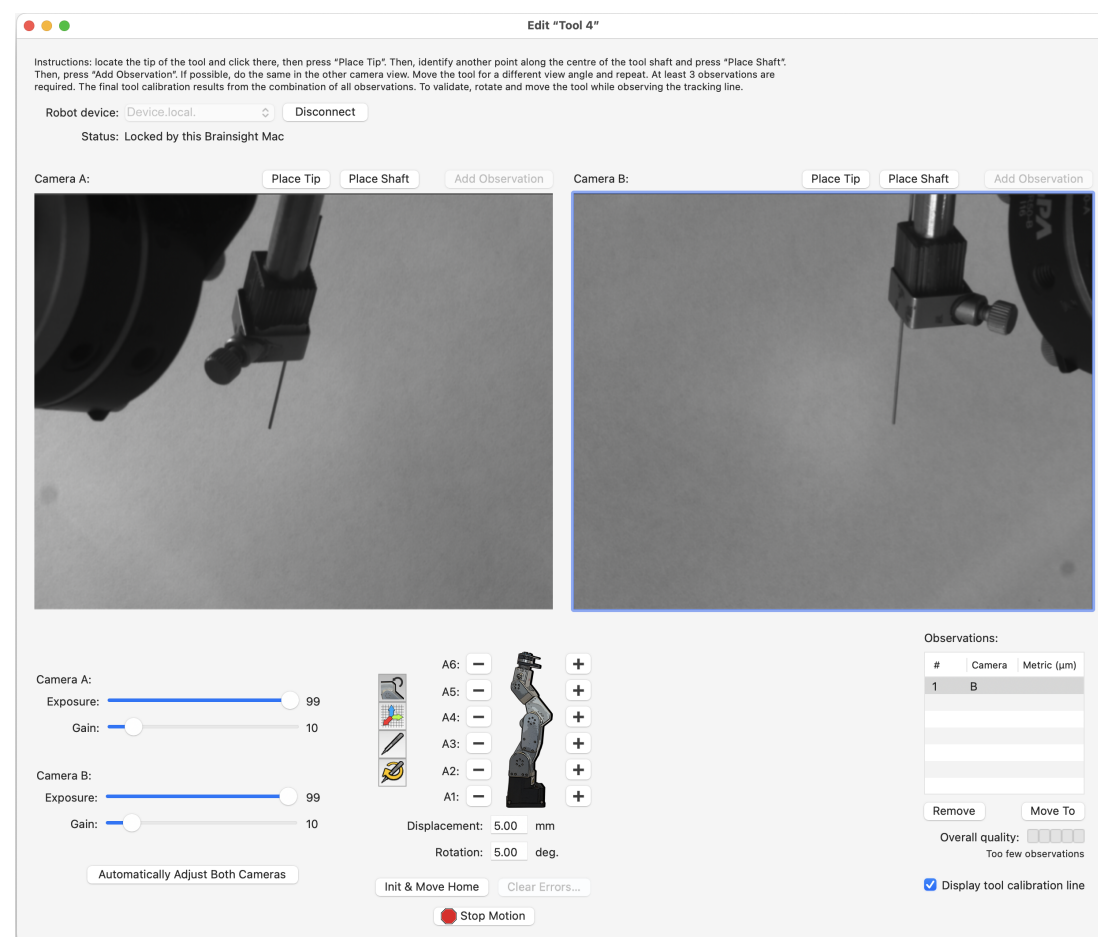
Edit "Tool 4"

Instructions: locate the tip of the tool and click there, then press "Place Tip". Then, identify another point along the centre of the tool shaft and press "Place Shaft". Then, press "Add Observation". If possible, do the same in the other camera view. Move the tool for a different view angle and repeat. At least 3 observations are required. The final tool calibration results from the combination of all observations. To validate, rotate and move the tool while observing the tracking line.

Robot device: Device.local. Disconnect

Status: Locked by this Brainsight Mac

Camera A: Place Tip Place Shaft Add Observation

Camera B: Place Tip Place Shaft Add Observation

Camera A:
Exposure: 99
Gain: 10

Camera B:
Exposure: 99
Gain: 10

Automatically Adjust Both Cameras

A6: − +
A5: − +
A4: − +
A3: − +
A2: − +
A1: − +

Displacement: 5.00 mm
Rotation: 5.00 deg.

Init & Move Home Clear Errors...

Stop Motion

Observations:

| # | Camera | Metric (µm) |
|---|---|---|
| 1 | B | |

Remove Move To

Overall quality:
Too few observations

Display tool calibration line